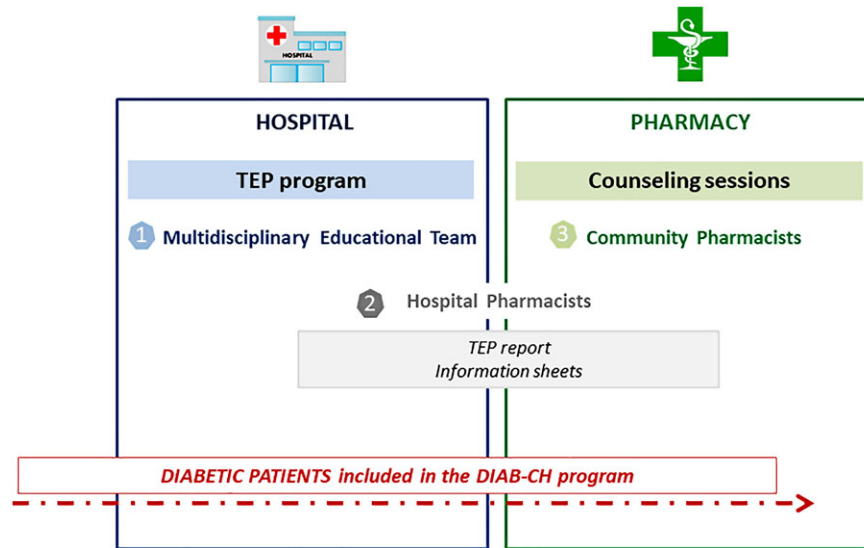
HOSPITAL

HOSPITAL

TEP program

1 Multidisciplinary Educational Team

PHARMACY

Counseling sessions

3 Community Pharmacists

2 Hospital Pharmacists

TEP report
Information sheets

DIABETIC PATIENTS included in the DIAB-CH program